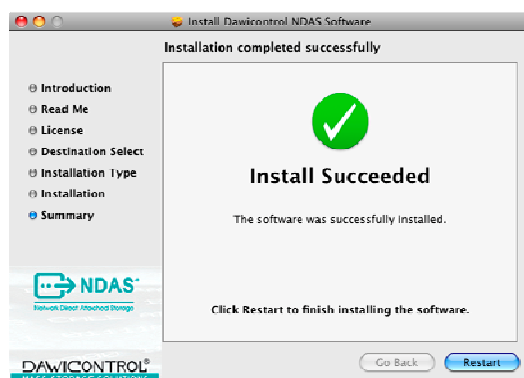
Install Dawicontrol NDAS Software

Installation completed successfully

Introduction
Read Me
License
Destination Select
Installation Type
Installation
Summary

Install Succeeded

The software was successfully installed.

NDAS
Network Direct Attached Storage

Click Restart to finish installing the software.

DAWICONTROL
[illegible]

Go Back
Restart